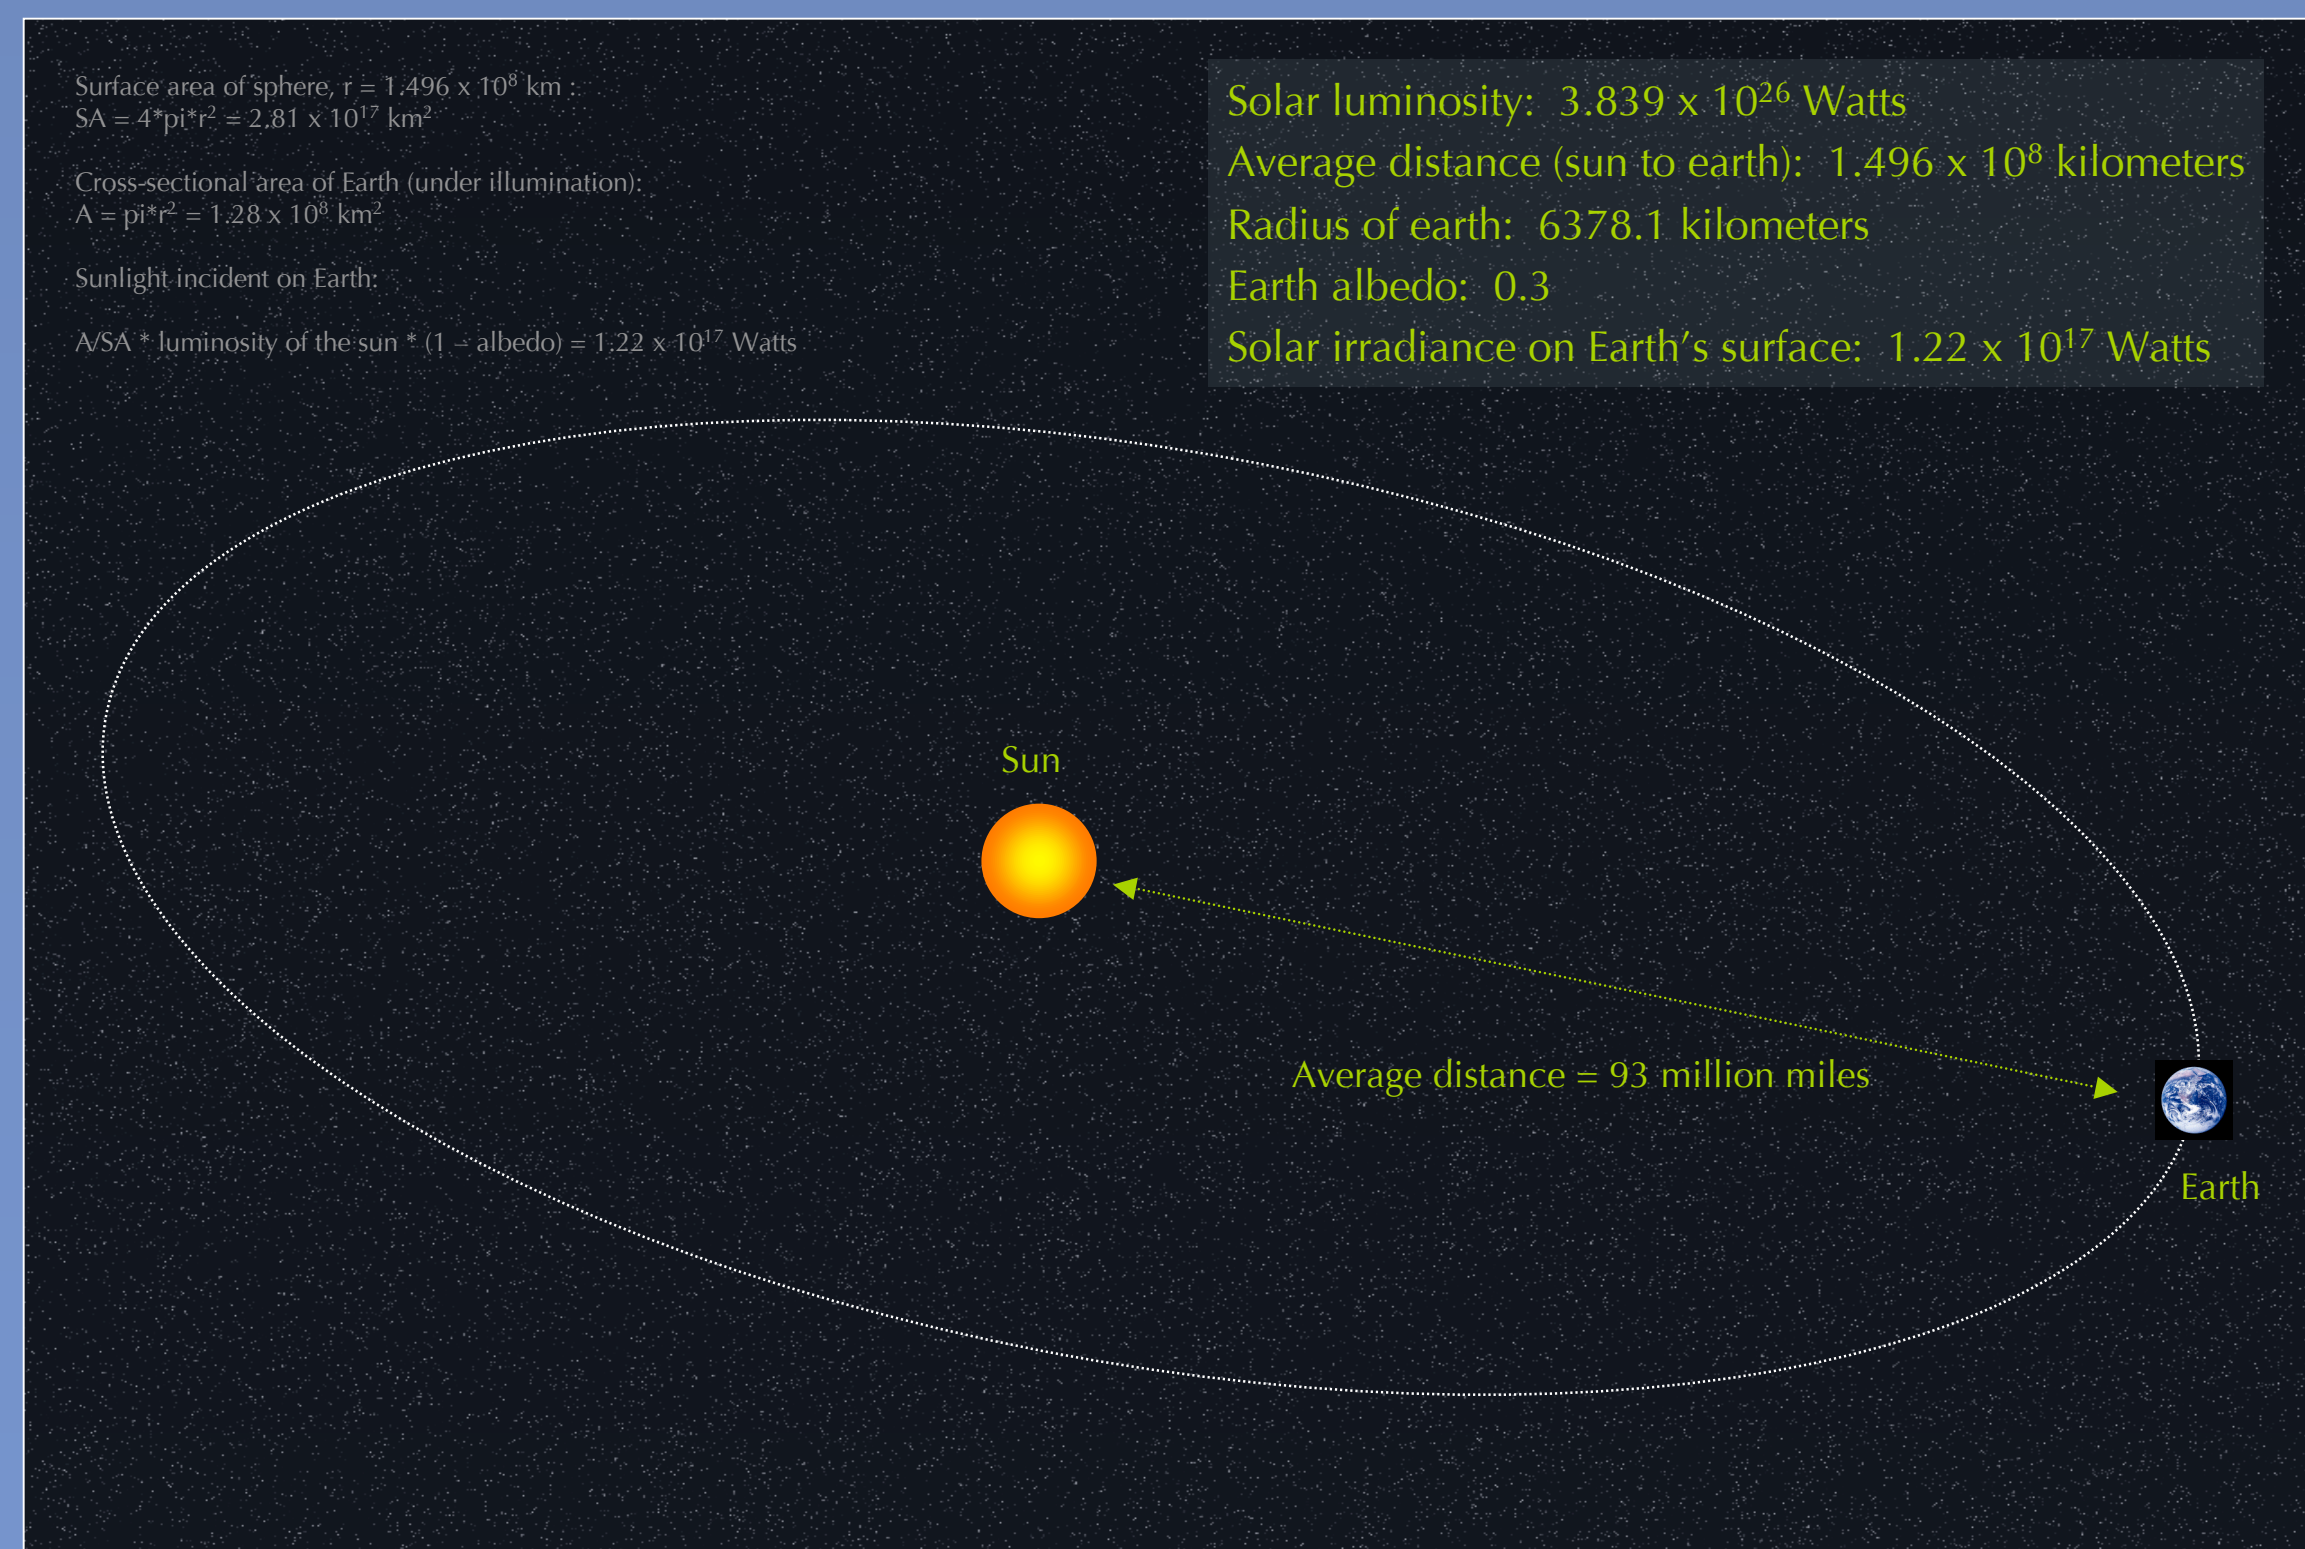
Surface area of sphere, r = $1.496 \times 10^8$ km :
SA = 4*pi*r$^2$ = $2.81 \times 10^{17}$ km$^2$

Cross-sectional area of Earth (under illumination):
A = pi*r$^2$ = $1.28 \times 10^8$ km$^2$

Sunlight incident on Earth:

A/SA * luminosity of the sun * (1 – albedo) = $1.22 \times 10^{17}$ Watts

Solar luminosity: $3.839 \times 10^{26}$ Watts
Average distance (sun to earth): $1.496 \times 10^8$ kilometers
Radius of earth: 6378.1 kilometers
Earth albedo: 0.3
Solar irradiance on Earth's surface: $1.22 \times 10^{17}$ Watts

Sun

Average distance = 93 million miles

Earth